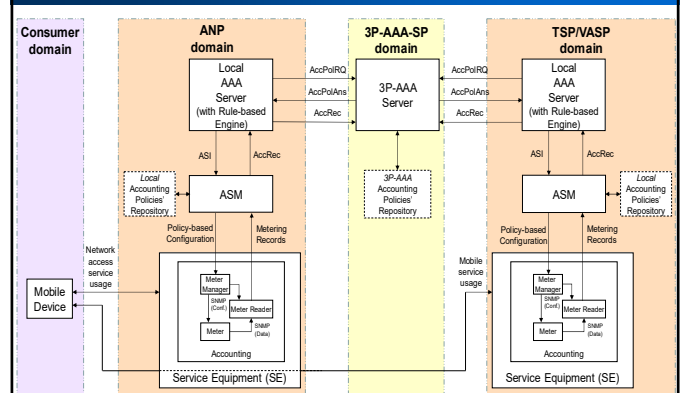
Consumer domain

ANP domain

3P-AAA-SP domain

TSP/VASP domain

Local AAA Server (with Rule-based Engine)

AccPolRQ

AccPolAns

AccRec

3P-AAA Server

AccPolRQ

AccPolAns

AccRec

Local AAA Server (with Rule-based Engine)

ASI

AccRec

ASI

AccRec

Local Accounting Policies' Repository

ASM

3P-AAA Accounting Policies' Repository

ASM

Local Accounting Policies' Repository

Policy-based Configuration

Metering Records

Policy-based Configuration

Metering Records

Network access service usage

Mobile service usage

Mobile Device

Meter Manager

SNMP (Conf.)

Meter Reader

Meter

SNMP (Data)

Accounting

Meter Manager

SNMP (Conf.)

Meter Reader

Meter

SNMP (Data)

Accounting

Service Equipment (SE)

Service Equipment (SE)